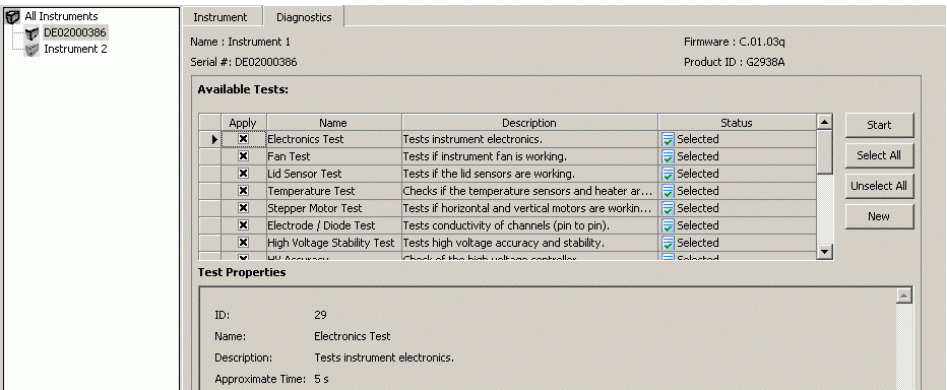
All Instruments
DE02000386
Instrument 2

Instrument
Diagnostics

Name : Instrument 1
Firmware : C.01.03q
Serial #: DE02000386
Product ID : G2938A

Available Tests:

| | Apply | Name | Description | Status |
|---|---|---|---|---|
| ▶ | ☒ | Electronics Test | Tests instrument electronics. | Selected |
| | ☒ | Fan Test | Tests if instrument fan is working. | Selected |
| | ☒ | Lid Sensor Test | Tests if the lid sensors are working. | Selected |
| | ☒ | Temperature Test | Checks if the temperature sensors and heater ar... | Selected |
| | ☒ | Stepper Motor Test | Tests if horizontal and vertical motors are workin... | Selected |
| | ☒ | Electrode / Diode Test | Tests conductivity of channels (pin to pin). | Selected |
| | ☒ | High Voltage Stability Test | Tests high voltage accuracy and stability. | Selected |
| | ☒ | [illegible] | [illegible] | Selected |

Start
Select All
Unselect All
New

Test Properties

ID: 29
Name: Electronics Test
Description: Tests instrument electronics.
Approximate Time: 5 s